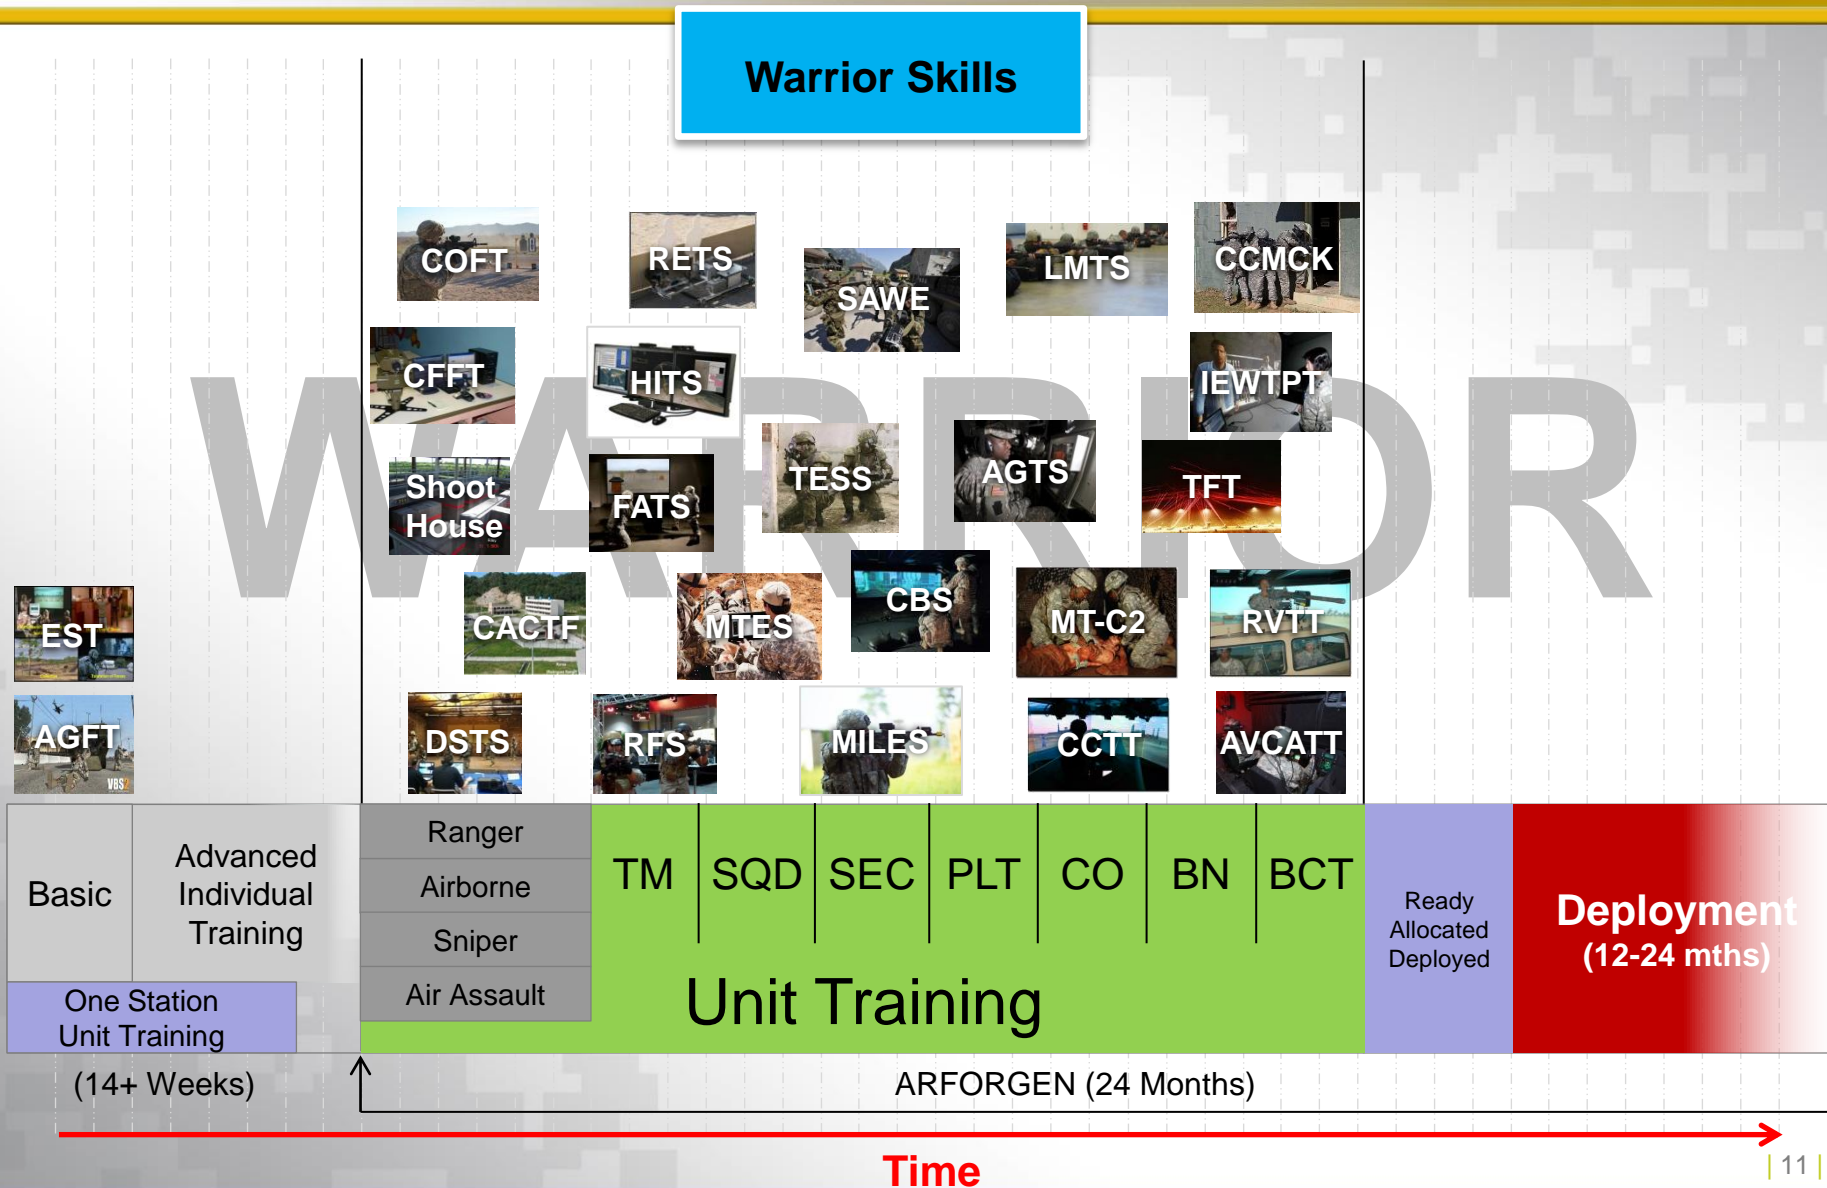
Warrior Skills

WARRIOR

COFT
RETS
SAWE
LMTS
CCMCK
CFFT
HITS
IEWTPT
Shoot House
FATS
TESS
AGTS
TFT
EST
CACTF
MTES
CBS
MT-C2
RVTT
AGFT
DSTS
RFS
MILES
CCTT
AVCATT

| Basic | Advanced Individual Training | Ranger / Airborne / Sniper / Air Assault | TM | SQD | SEC | PLT | CO | BN | BCT | Ready Allocated Deployed | Deployment (12-24 mths) |
|---|---|---|---|---|---|---|---|---|---|---|---|

One Station Unit Training

Unit Training

(14+ Weeks)

ARFORGEN (24 Months)

Time

| 11 |